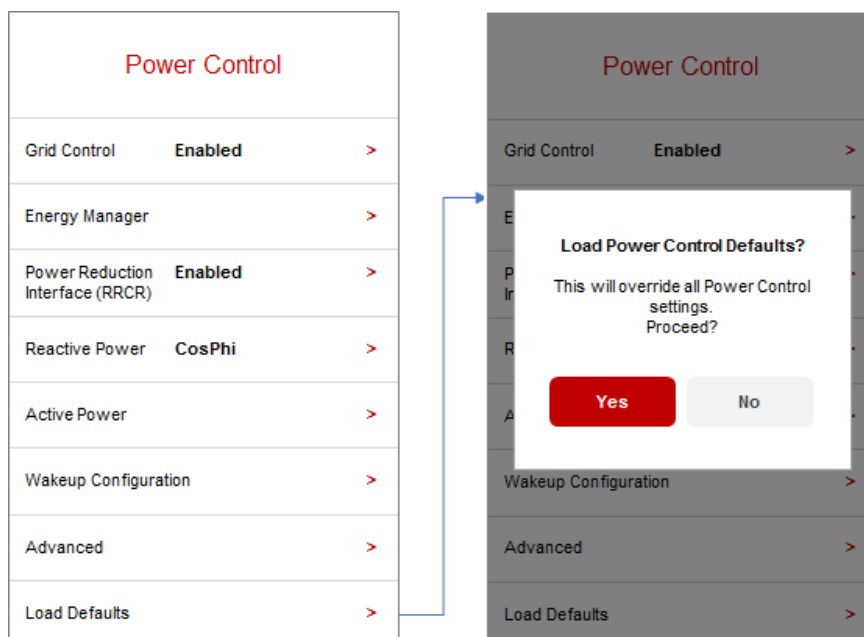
Power Control

| | | |
|---|---|---|
| Grid Control | Enabled | > |
| Energy Manager | | > |
| Power Reduction Interface (RRCR) | Enabled | > |
| Reactive Power | CosPhi | > |
| Active Power | | > |
| Wakeup Configuration | | > |
| Advanced | | > |
| Load Defaults | | > |

Power Control

| | | |
|---|---|---|
| Grid Control | Enabled | > |
| E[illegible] | | |
| P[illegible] In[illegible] | | |
| R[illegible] | | |
| A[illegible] | | |
| Wakeup Configuration | | > |
| Advanced | | > |
| Load Defaults | | > |

Load Power Control Defaults?

This will override all Power Control settings.
Proceed?

Yes

No